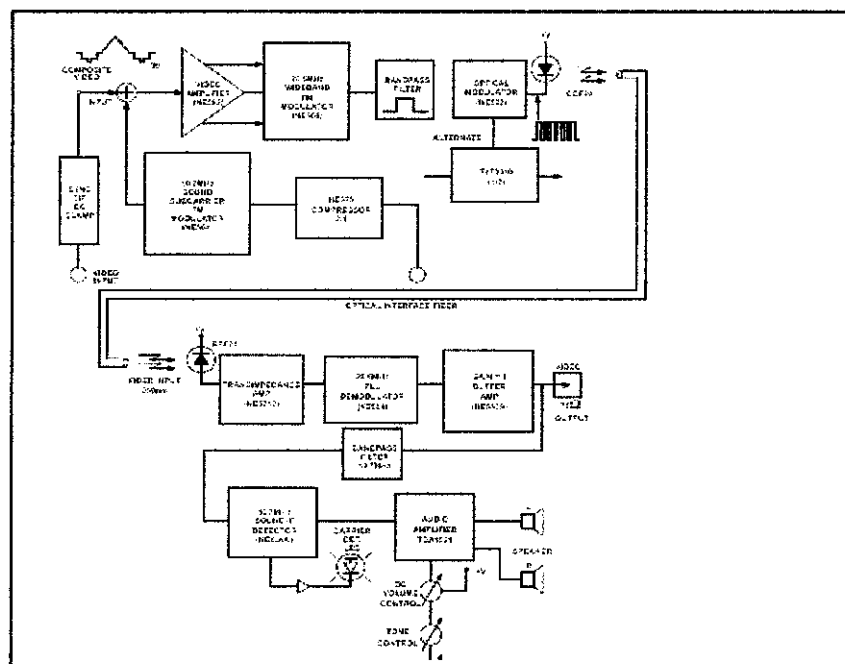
COMPOSITE VIDEO

INPUT

VIDEO AMPLIFIER (NE592)

70.5MHz WIDEBAND FM MODULATOR (NE564)

BANDPASS FILTER

OPTICAL MODULATOR (NE592)

ALTERNATE

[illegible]

SYNC TIP DC CLAMP

10.7MHz SOUND SUBCARRIER FM MODULATOR (NE564)

NE575 COMPRESSOR 2:1

VIDEO INPUT

OPTICAL INTERFACE FIBER

FIBER INPUT

TRANSIMPEDANCE AMP (NE5210)

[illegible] PLL DEMODULATOR (NE564)

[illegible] BUFFER AMP (NE592)

VIDEO OUTPUT

BANDPASS FILTER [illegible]

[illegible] SOUND IF DETECTOR (NE604A)

CARRIER DET LED

AUDIO AMPLIFIER TDA1521

SPEAKER

+V

DC VOLUME CONTROL

TONE CONTROL